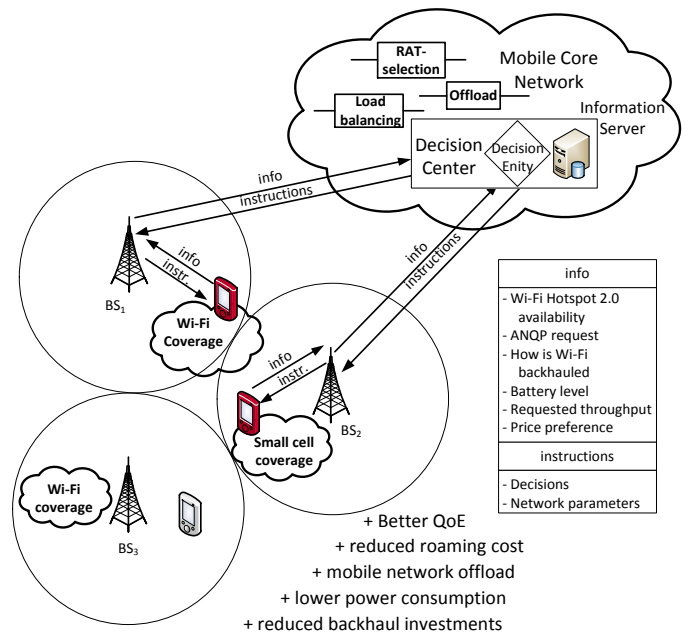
Mobile Core Network

RAT-selection

Load balancing

Offload

Information Server

Decision Center

Decision Enity

info

instructions

info

instr.

BS$_1$

Wi-Fi Coverage

info

instructions

info

instr.

BS$_2$

Small cell coverage

Wi-Fi coverage

BS$_3$

| info |
|---|
| - Wi-Fi Hotspot 2.0 availability<br>- ANQP request<br>- How is Wi-Fi backhauled<br>- Battery level<br>- Requested throughput<br>- Price preference |
| instructions |
| - Decisions<br>- Network parameters |

+ Better QoE
+ reduced roaming cost
+ mobile network offload
+ lower power consumption
+ reduced backhaul investments